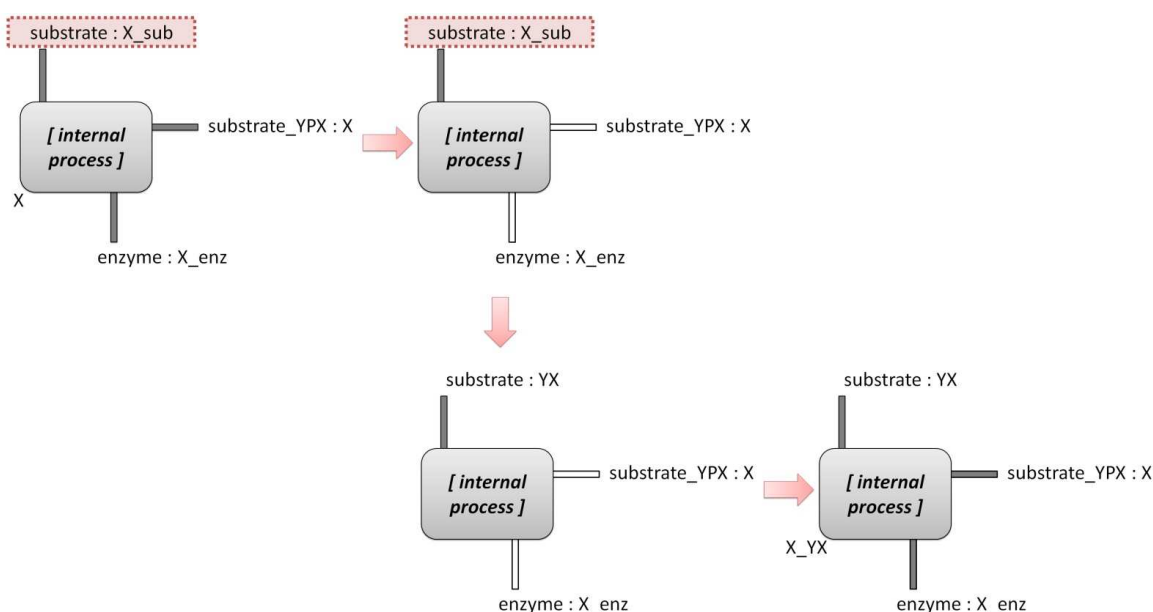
substrate : X_sub

[ internal process ]

substrate_YPX : X

X

enzyme : X_enz

substrate : X_sub

[ internal process ]

substrate_YPX : X

enzyme : X_enz

substrate : YX

[ internal process ]

substrate_YPX : X

enzyme : X_enz

substrate : YX

[ internal process ]

substrate_YPX : X

X_YX

enzyme : X_enz